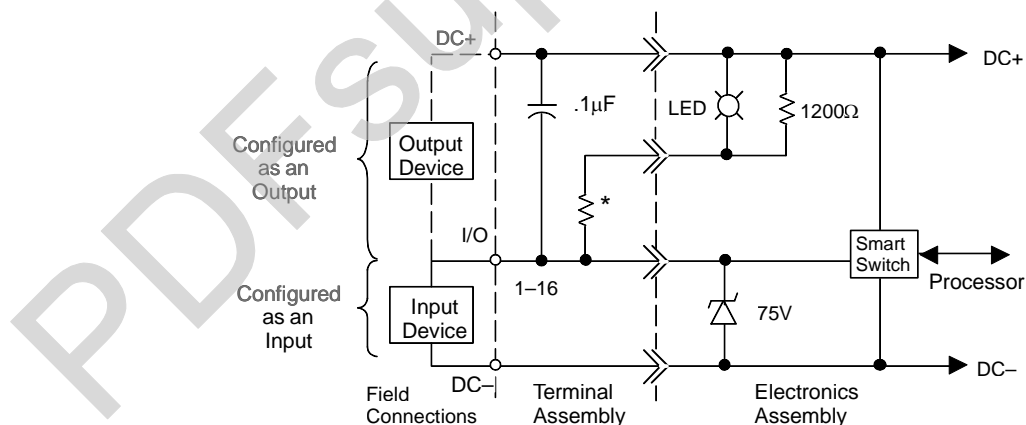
DC+

DC+

.1μF

LED

1200Ω

Configured as an Output

Output Device

*

I/O

Smart Switch

Processor

Configured as an Input

1–16

Input Device

75V

DC–

DC–

Field Connections

Terminal Assembly

Electronics Assembly

PDFsu